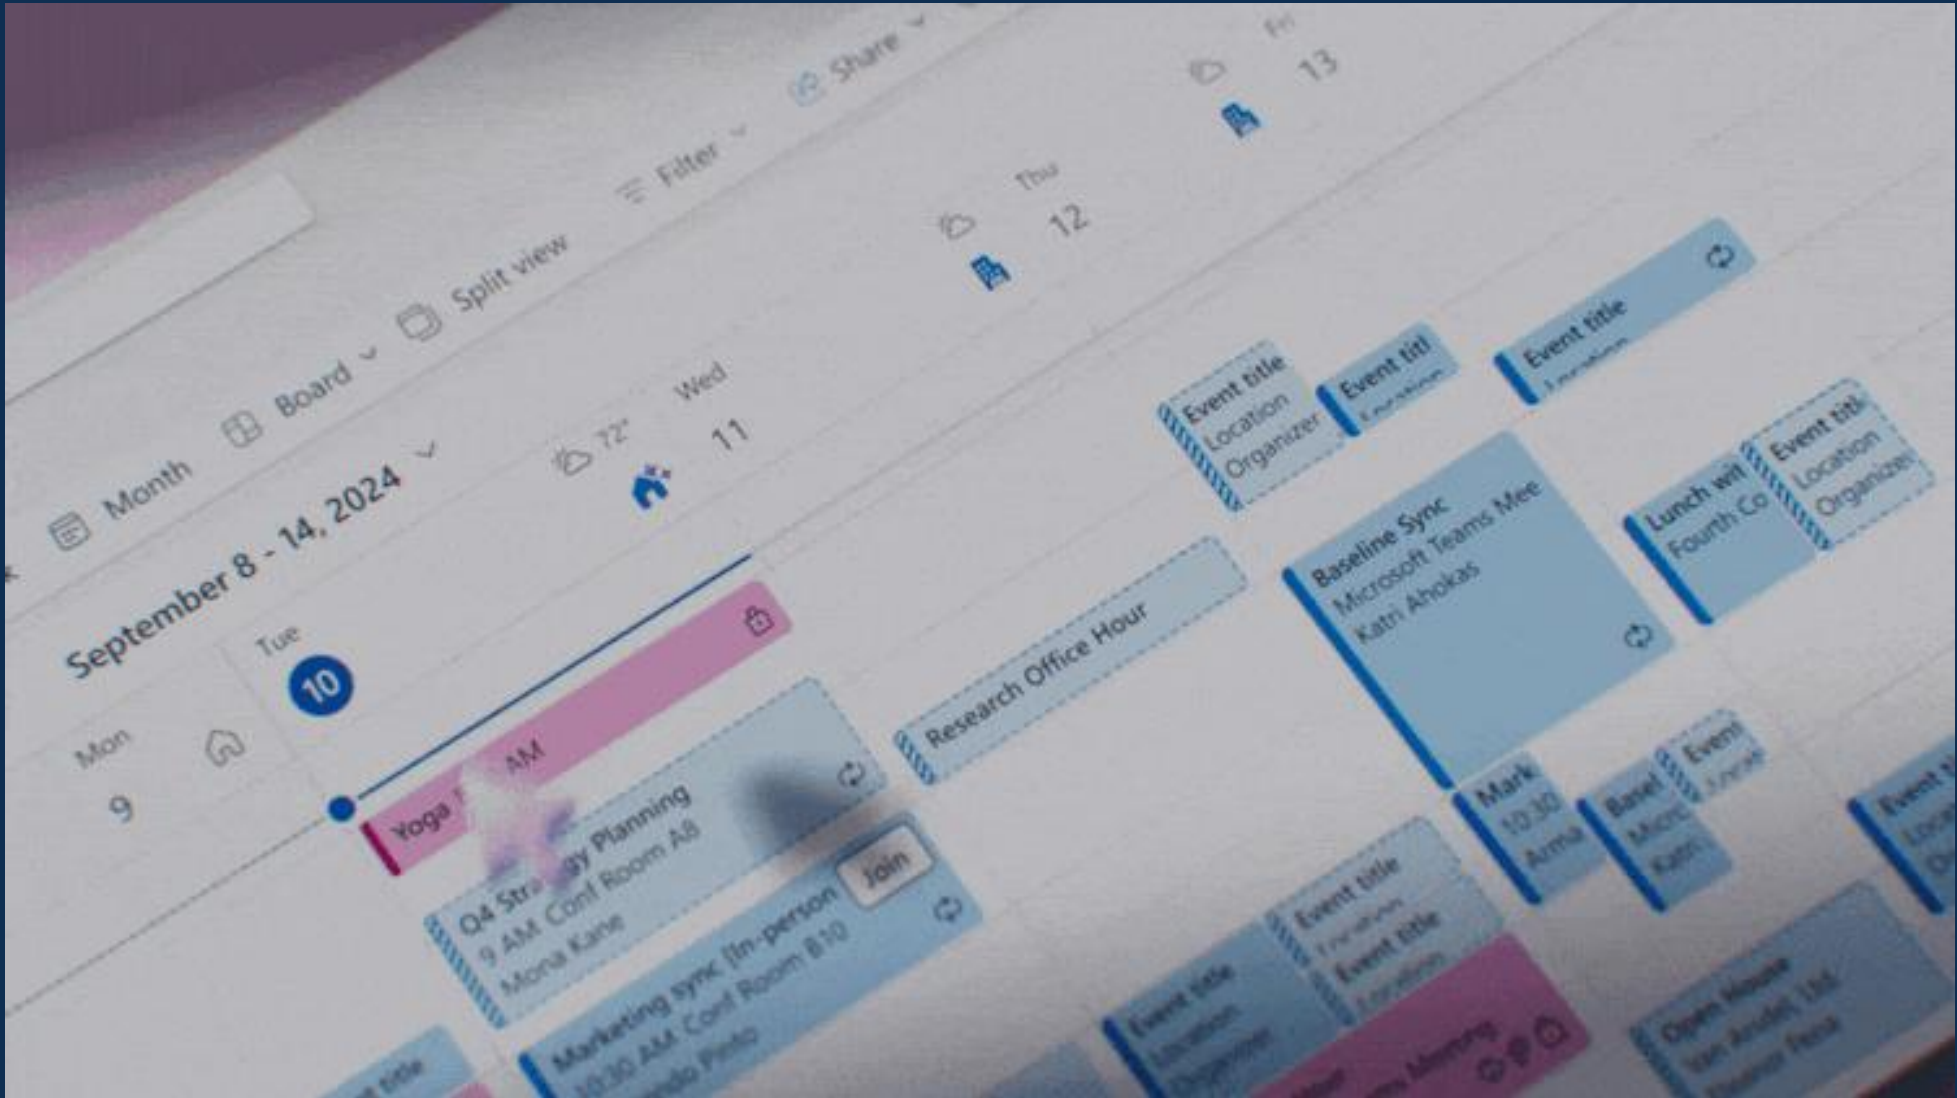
Month
Board
Split view
Filter
Share
September 8 - 14, 2024
Mon
9
Tue
10
72°
Wed
11
Thu
12
Fri
13
Yoga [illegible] AM
Q4 Str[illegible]y Planning
9 AM Conf Room A8
Mona Kane
Join
Marketing sync (In-person
10:30 AM Conf Room 810
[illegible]ndo Pinto
Research Office Hour
Event title
Location
Organizer
Event titl
Location
Event title
Location
Baseline Sync
Microsoft Teams Mee
Katri Ahokas
Lunch wit
Fourth Co
Event titl
Location
Organizer
Mark
10:30
Arma
Basel
Micro
Katri
Event
Event title
Location
Organizer
Event title
Location
Event title
Location
Open House
Van Arsdel, Ltd.
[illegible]